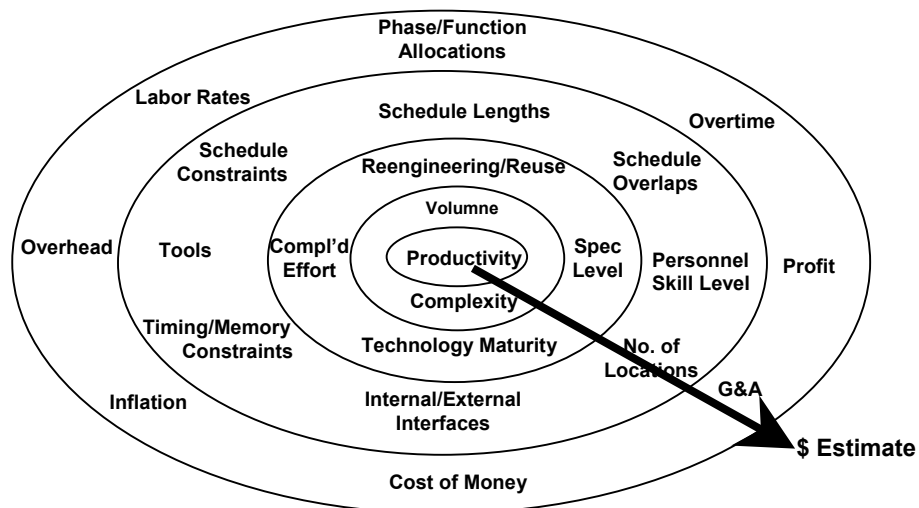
Phase/Function Allocations

Labor Rates

Overtime

Schedule Lengths

Schedule Constraints

Reengineering/Reuse

Schedule Overlaps

Volumne

Overhead

Tools

Compl'd Effort

Productivity

Spec Level

Personnel Skill Level

Profit

Complexity

Timing/Memory Constraints

Technology Maturity

No. of Locations

G&A

Inflation

Internal/External Interfaces

$ Estimate

Cost of Money